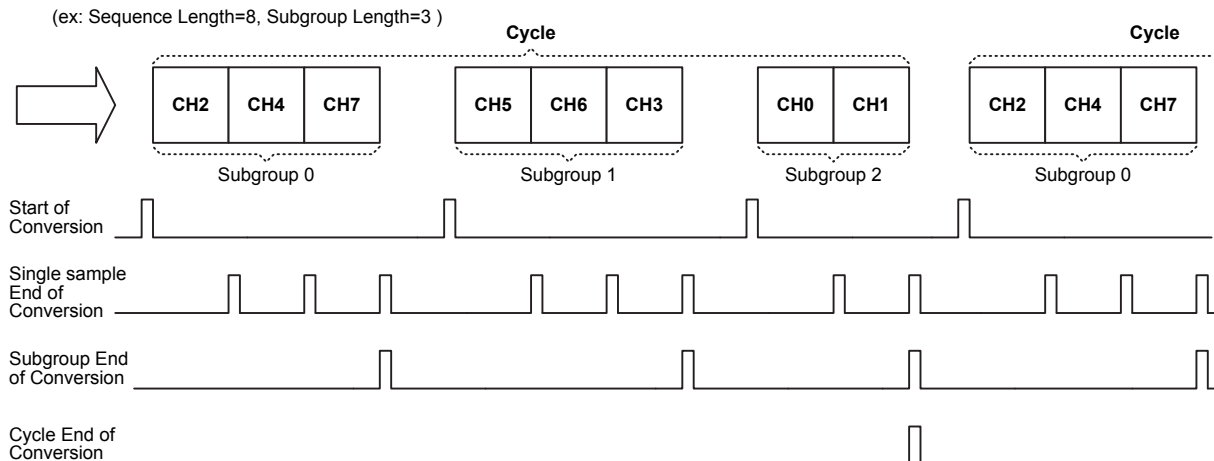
(ex: Sequence Length=8, Subgroup Length=3 )

Cycle

Cycle

CH2 CH4 CH7

CH5 CH6 CH3

CH0 CH1

CH2 CH4 CH7

Subgroup 0

Subgroup 1

Subgroup 2

Subgroup 0

Start of Conversion

Single sample End of Conversion

Subgroup End of Conversion

Cycle End of Conversion